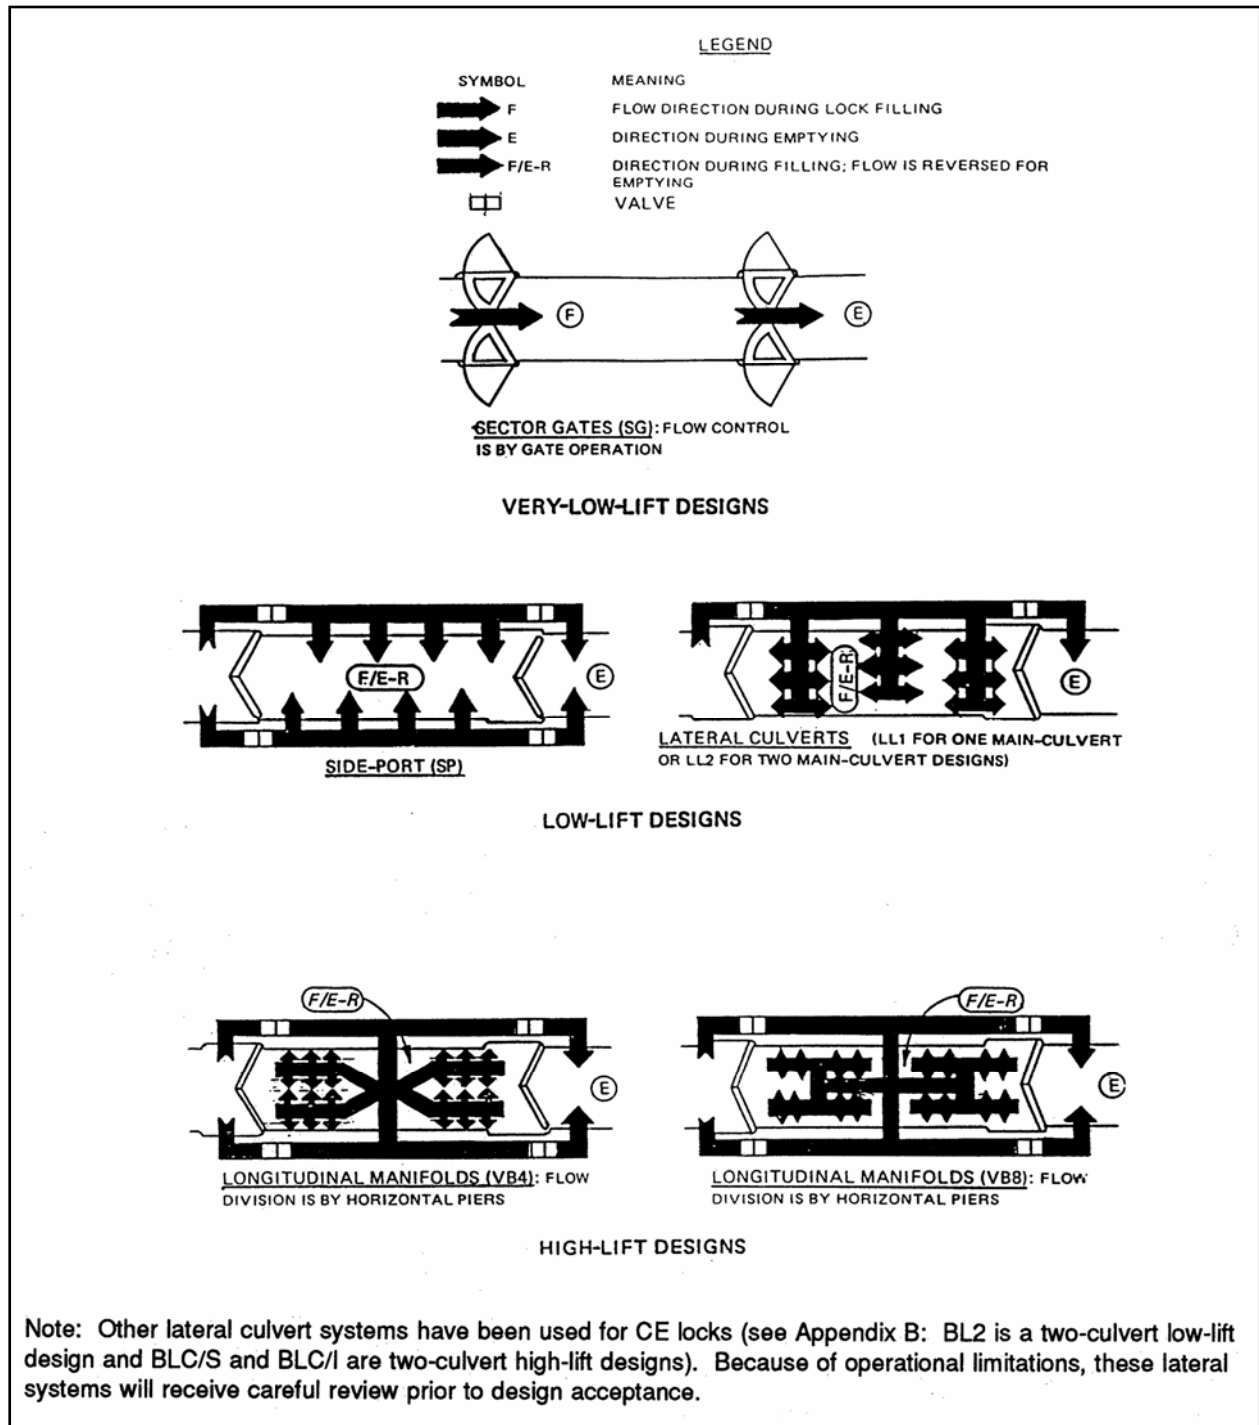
LEGEND

SYMBOL MEANING

F FLOW DIRECTION DURING LOCK FILLING

E DIRECTION DURING EMPTYING

F/E-R DIRECTION DURING FILLING; FLOW IS REVERSED FOR EMPTYING

VALVE

F

E

SECTOR GATES (SG): FLOW CONTROL IS BY GATE OPERATION

VERY-LOW-LIFT DESIGNS

F/E-R

E

SIDE-PORT (SP)

F/E-R

E

LATERAL CULVERTS (LL1 FOR ONE MAIN-CULVERT OR LL2 FOR TWO MAIN-CULVERT DESIGNS)

LOW-LIFT DESIGNS

F/E-R

E

LONGITUDINAL MANIFOLDS (VB4): FLOW DIVISION IS BY HORIZONTAL PIERS

F/E-R

E

LONGITUDINAL MANIFOLDS (VB8): FLOW DIVISION IS BY HORIZONTAL PIERS

HIGH-LIFT DESIGNS

Note: Other lateral culvert systems have been used for CE locks (see Appendix B: BL2 is a two-culvert low-lift design and BLC/S and BLC/I are two-culvert high-lift designs). Because of operational limitations, these lateral systems will receive careful review prior to design acceptance.